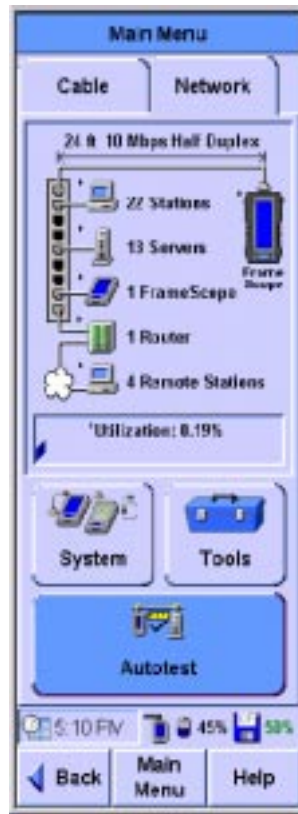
Main Menu

Cable

Network

24 ft 10 Mbps Half Duplex

22 Stations

13 Servers

1 FrameScope

1 Router

4 Remote Stations

Frame Scope

Utilization: 0.19%

System

Tools

Autotest

5:10 PM

45%

50%

Back

Main Menu

Help